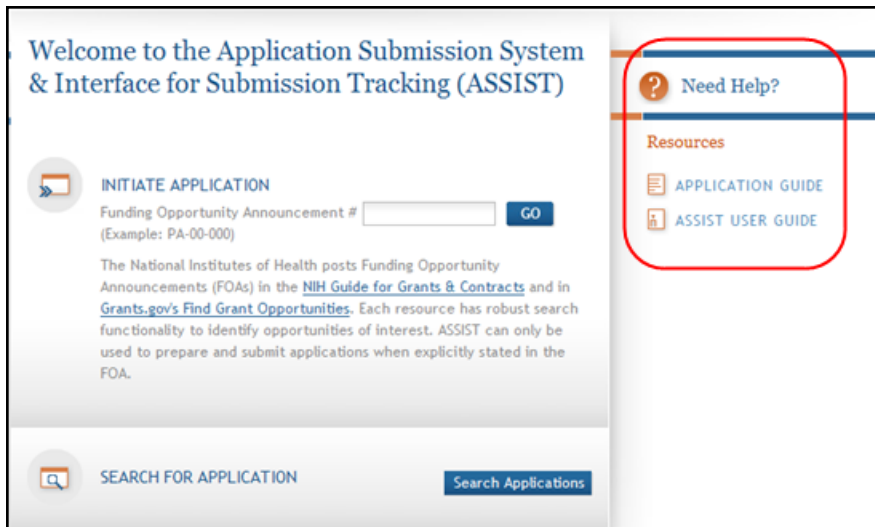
Welcome to the Application Submission System & Interface for Submission Tracking (ASSIST)

INITIATE APPLICATION

Funding Opportunity Announcement # GO
(Example: PA-00-000)

The National Institutes of Health posts Funding Opportunity Announcements (FOAs) in the NIH Guide for Grants & Contracts and in Grants.gov's Find Grant Opportunities. Each resource has robust search functionality to identify opportunities of interest. ASSIST can only be used to prepare and submit applications when explicitly stated in the FOA.

SEARCH FOR APPLICATION

Search Applications

Need Help?

Resources

APPLICATION GUIDE

ASSIST USER GUIDE